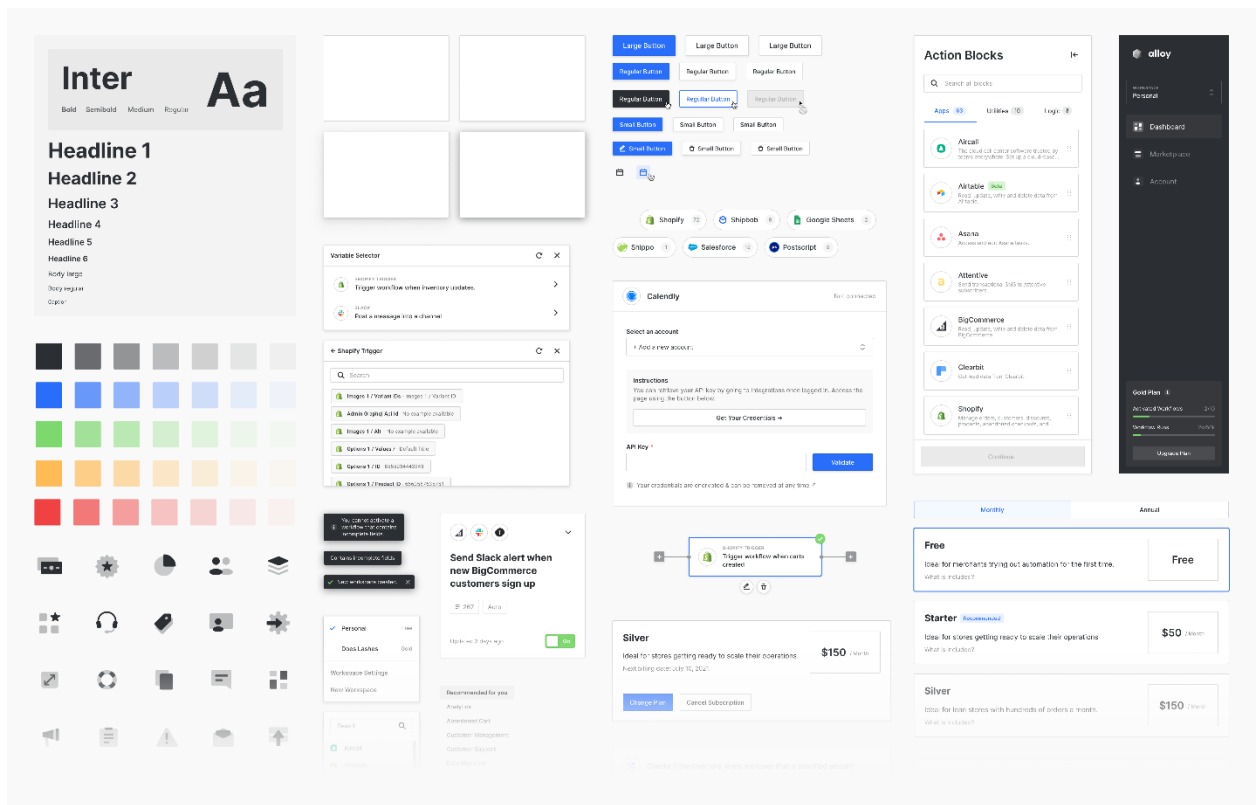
Inter
Bold Semibold Medium Regular
Aa

Headline 1
Headline 2
Headline 3
Headline 4
Headline 5
Headline 6
Body large
Body regular
Caption

Variable Selector
SHOPIFY TRIGGER
Trigger workflow when inventory updates.
SLACK
Post a message into a channel

← Shopify Trigger
Search
Images 1 / Variant IDs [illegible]
Admin Graphql Api Id No example available
Images 1 / Alt No example available
Options 1 / Values 1 Default Title
Options 1 / ID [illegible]
Options 1 / Product ID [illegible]

You cannot activate a workflow that contains incomplete fields
Complete incomplete fields
Your workflow was created.

Personal
Does Lashes
Workspace Settings
New Workspace

Search

Send Slack alert when new BigCommerce customers sign up
Updated 2 days ago
On

Recommended for you
Analytics
Abandoned Cart
Customer Management
Customer Support

Large Button Large Button Large Button
Regular Button Regular Button Regular Button
Regular Button Regular Button Regular Button
Small Button Small Button Small Button
Small Button Small Button Small Button

Shopify 72
Shipbob 6
Google Sheets 2
Shippo 1
Salesforce 12
Postscript 3

Calendly
Not connected
Select an account
+ Add a new account
Instructions
You can retrieve your API key by going to Integrations once logged in. Access the page using the button below.
Get Your Credentials →
API Key *
Validate
Your credentials are encrypted & can be removed at any time.

SHOPIFY TRIGGER
Trigger workflow when carts created

Silver
Ideal for stores getting ready to scale their operations.
Next billing date: July 15, 2021.
$150 / Month
Change Plan
Cancel Subscription

Action Blocks
Search all blocks
Apps 63 Utilities 10 Logic 2
Aircall
The cloud call center software trusted by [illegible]
Airtable Beta
Read, update, write and delete data from Airtable.
Asana
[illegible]
Attentive
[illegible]
BigCommerce
Read, update, write and delete data from BigCommerce.
Clearbit
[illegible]
Shopify
Manage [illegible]
Continue

alloy
Personal
Dashboard
Marketplace
Account
Gold Plan
Upgrade Plan

Monthly
Annual
Free
Ideal for merchants trying out automation for the first time.
What is included?
Free
Starter Recommended
Ideal for stores getting ready to scale their operations
What is included?
$50 / Month
Silver
Ideal for lean stores with hundreds of orders a month.
What is included?
$150 / Month